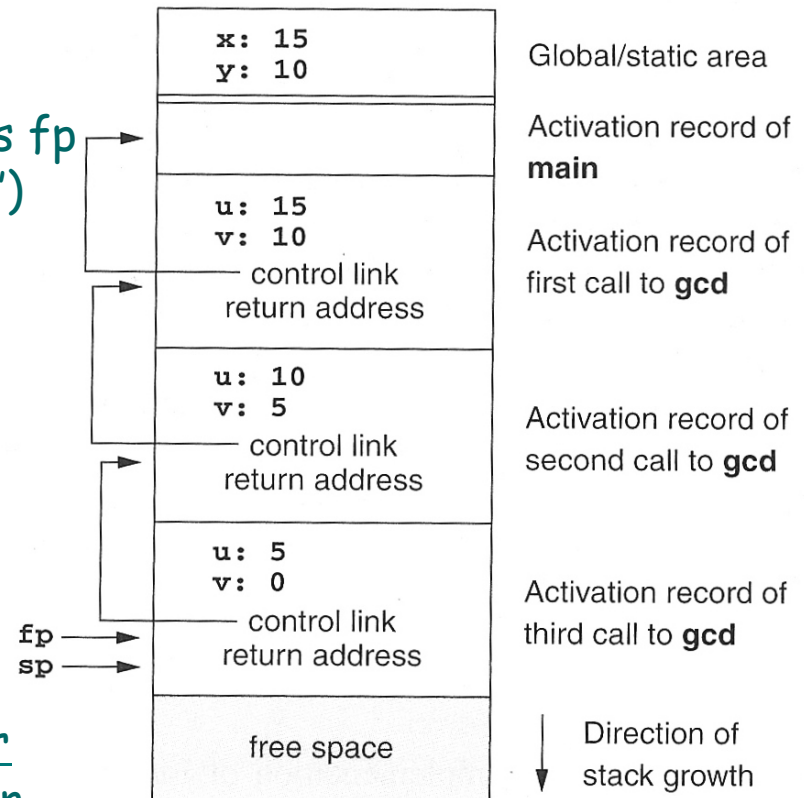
s fp
')

x: 15
y: 10

Global/static area

Activation record of **main**

u: 15
v: 10
control link
return address

Activation record of first call to **gcd**

u: 10
v: 5
control link
return address

Activation record of second call to **gcd**

u: 5
v: 0
control link
return address

fp
sp

Activation record of third call to **gcd**

r
n

free space

Direction of stack growth